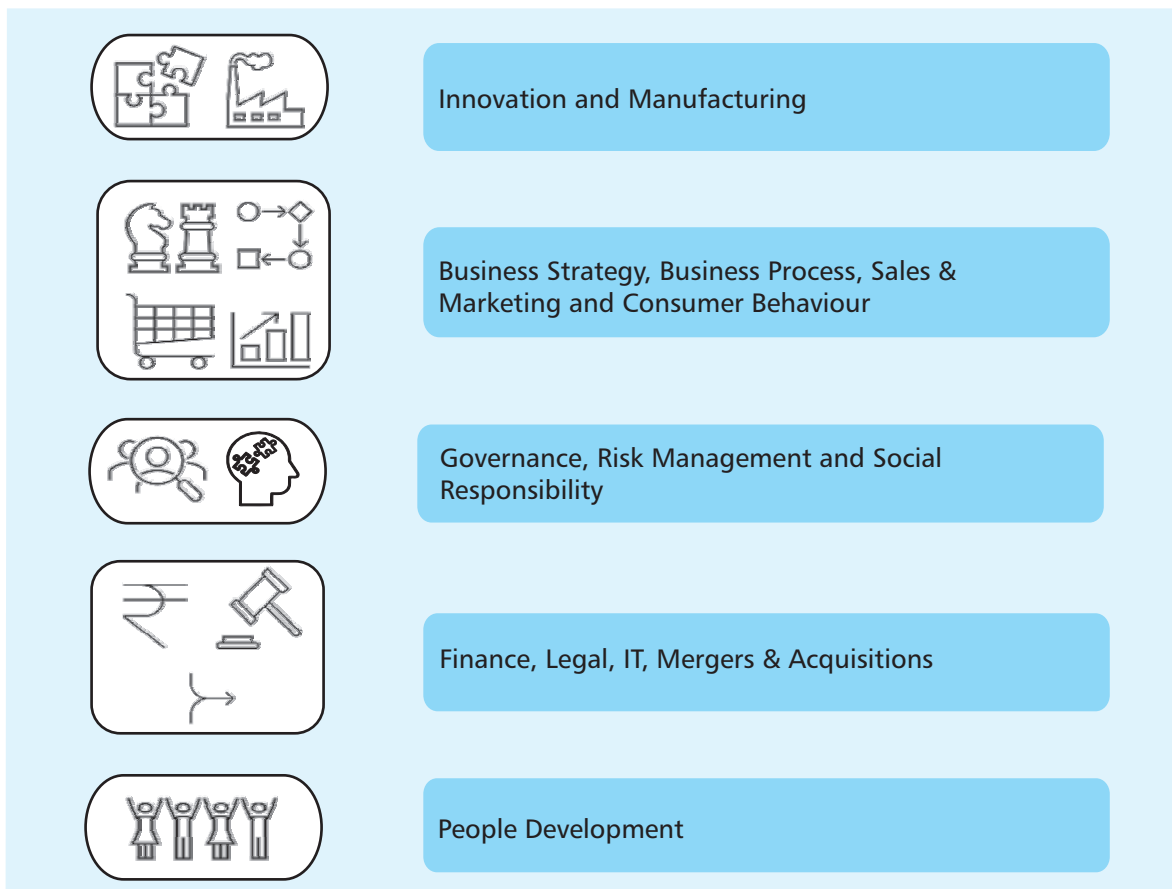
Innovation and Manufacturing

Business Strategy, Business Process, Sales & Marketing and Consumer Behaviour

Governance, Risk Management and Social Responsibility

Finance, Legal, IT, Mergers & Acquisitions

People Development